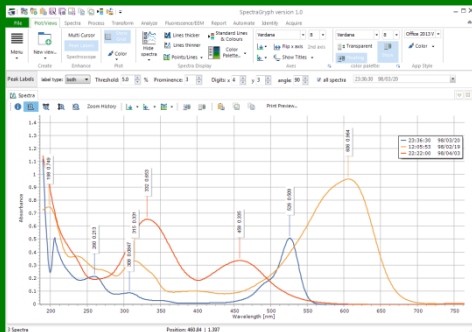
SpectraGryph version 1.0

File | Plot/Views | Spectra | Process | Transform | Analyze | Fluorescence/EEM | Report | Automatic | Identify | Acquire

Menu | New view | Create | Multi Cursor | Spectroscope | Enhance | Color | Plot | Hide spectra | Lines thicker | Lines thinner | Points/Lines | Standard Lines & Colours | Color Palette | Spectra Display | Verdana | 9 | Flip x axis | 2nd axis | Show Titles | Axis | Verdana | 8 | Transparent | Color palette | Office 2013 | Corner | App Style

Peak Labels | label type: both | Threshold: 5.0 % | Prominence: 3 | Digits: x 3 y 3 | angle: 90 | all spectra | 23:36:30 98/03/20

Spectra

Zoom History | Print Preview...

| | |
|---|---|
| 23:36:30 | 98/03/20 |
| 12:05:53 | 98/02/19 |
| 22:22:00 | 98/04/03 |

1.4
1.3
1.2
1.1
1
0.9
0.8
0.7
0.6
0.5
0.4
0.3
0.2
0.1
0

Absorbance

200
250
300
350
400
450
500
550
600
650
700
750

Wavelength [nm]

198 1.149
260 0.213
300 0.047
311 0.331
332 0.655
459 0.305
526 0.509
609 0.964

3 Spectra | Position: 460.04 | 1.397